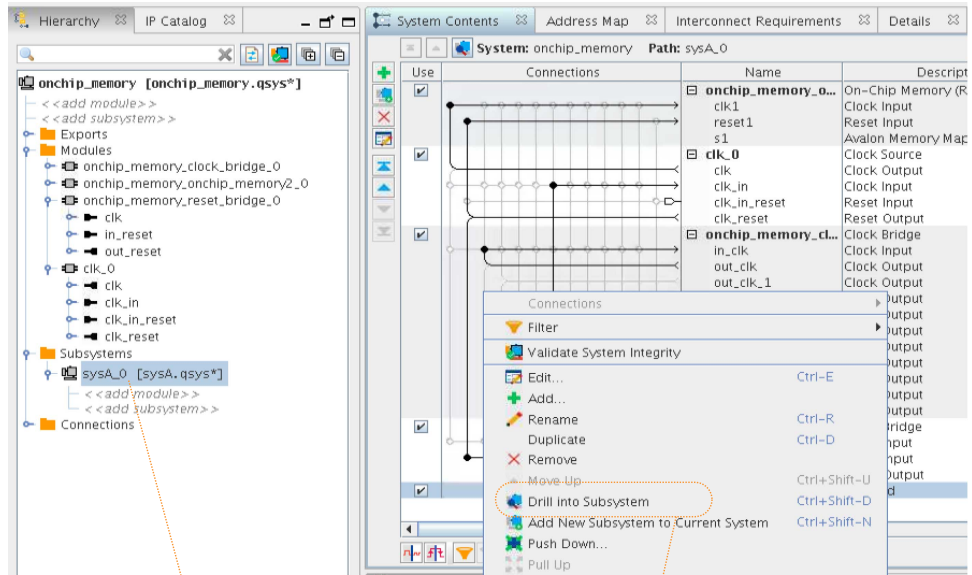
Hierarchy ⊠ IP Catalog ⊠

onchip_memory [onchip_memory.qsys*]
<<add module>>
<<add subsystem>>
Exports
Modules
onchip_memory_clock_bridge_0
onchip_memory_onchip_memory2_0
onchip_memory_reset_bridge_0
clk
in_reset
out_reset
clk_0
clk
clk_in
clk_in_reset
clk_reset
Subsystems
sysA_0 [sysA.qsys*]
<<add module>>
<<add subsystem>>
Connections

System Contents ⊠ Address Map ⊠ Interconnect Requirements ⊠ Details ⊠

System: onchip_memory Path: sysA_0

| Use | Connections | Name | Descript |
|---|---|---|---|
| ✓ | | ⊟ onchip_memory_o... | On-Chip Memory (R |
| | | clk1 | Clock Input |
| | | reset1 | Reset Input |
| | | s1 | Avalon Memory Map |
| ✓ | | ⊟ clk_0 | Clock Source |
| | | clk | Clock Output |
| | | clk_in | Clock Input |
| | | clk_in_reset | Reset Input |
| | | clk_reset | Reset Output |
| ✓ | | ⊟ onchip_memory_cl... | Clock Bridge |
| | | in_clk | Clock Input |
| | | out_clk | Clock Output |
| | | out_clk_1 | Clock Output |

Connections
Filter
Validate System Integrity
Edit... Ctrl-E
Add...
Rename Ctrl-R
Duplicate Ctrl-D
Remove
Move Up Ctrl+Shift-U
Drill into Subsystem Ctrl+Shift-D
Add New Subsystem to Current System Ctrl+Shift-N
Push Down...
Pull Up

Output
Output
Output
Output
Output
Output
Output
Output
Bridge
Input
Input
Output
d